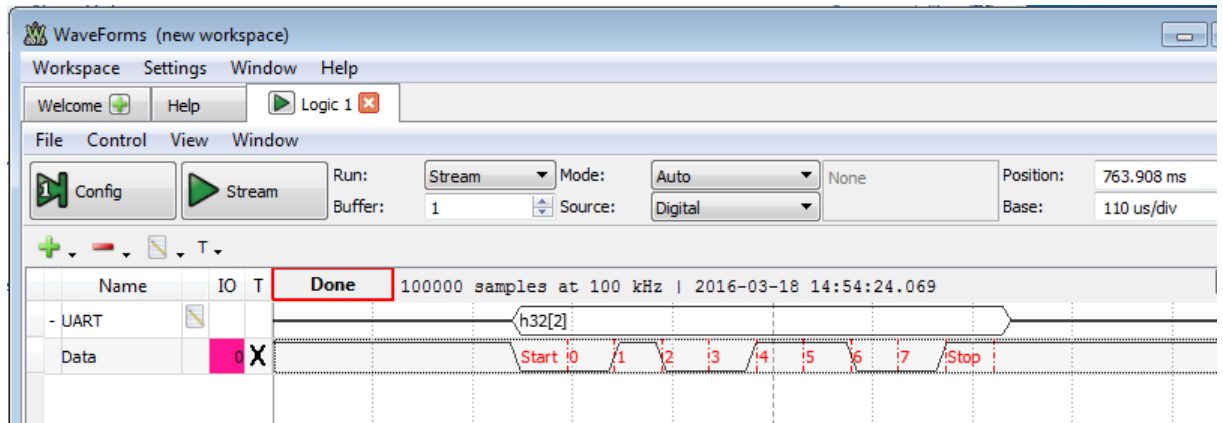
WaveForms (new workspace)

Workspace Settings Window Help

Welcome Help Logic 1

File Control View Window

Config Stream Run: Stream Mode: Auto None Position: 763.908 ms

Buffer: 1 Source: Digital Base: 110 us/div

T

Name IO T Done 100000 samples at 100 kHz | 2016-03-18 14:54:24.069

- UART h32[2]

Data 0 X Start 0 1 2 3 4 5 6 7 Stop